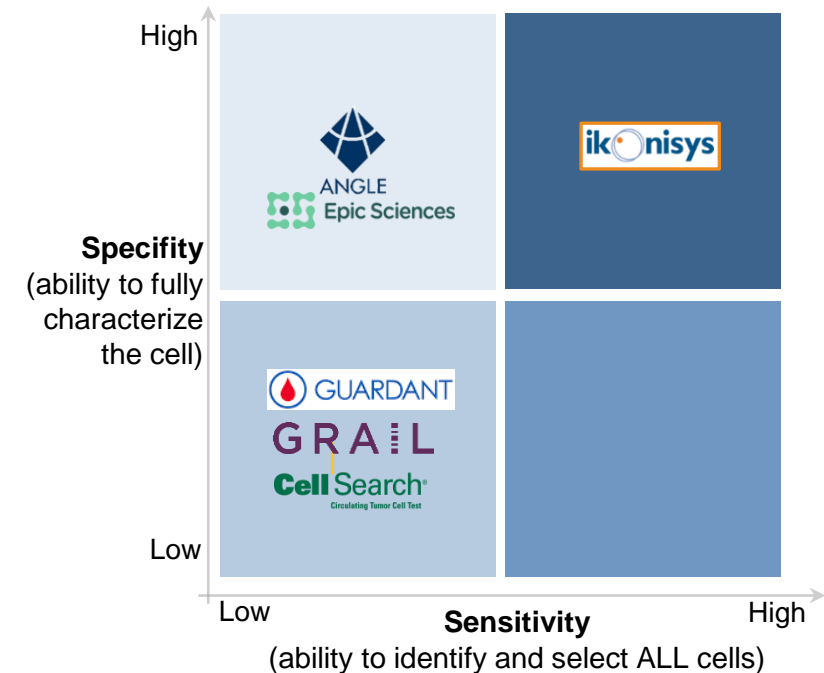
High

ANGLE

Epic Sciences

ikonisys

Specifity
(ability to fully characterize the cell)

GUARDANT

GRAIL

CellSearch
Circulating Tumor Cell Test

Low

Low

Sensitivity
(ability to identify and select ALL cells)

High